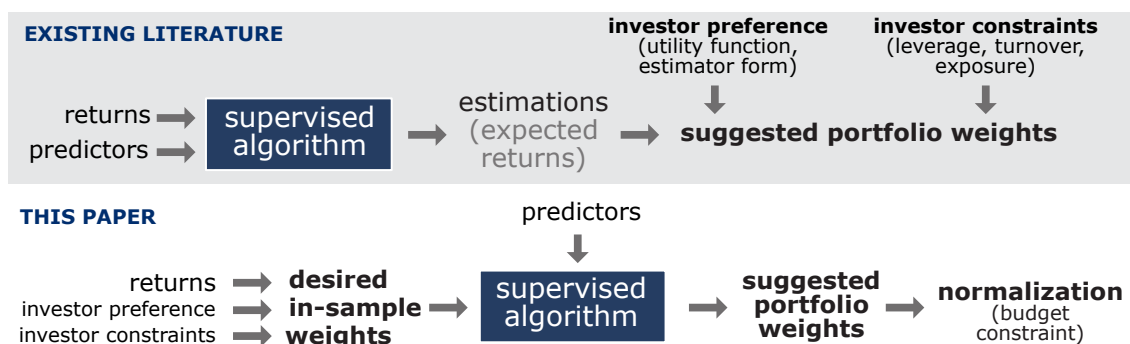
EXISTING LITERATURE

investor preference
(utility function, estimator form)

investor constraints
(leverage, turnover, exposure)

returns
predictors

supervised algorithm

estimations
(expected returns)

suggested portfolio weights

THIS PAPER

predictors

returns
investor preference
investor constraints

desired in-sample weights

supervised algorithm

suggested portfolio weights

normalization
(budget constraint)